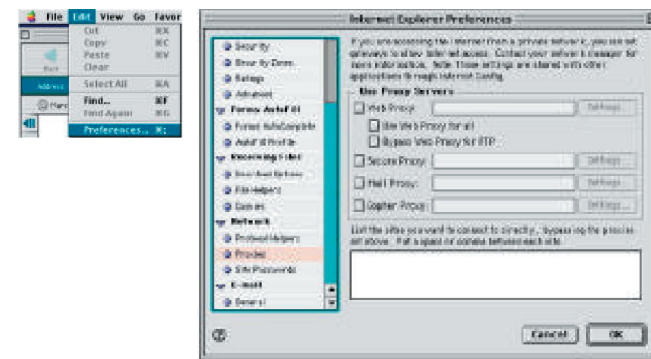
File Edit View Go Favor

Cut ⌘X
Copy ⌘C
Paste ⌘V
Clear
Select All ⌘A
Find... ⌘F
Find Again ⌘G
Preferences... ⌘;

Back
Address

Internet Explorer Preferences

Security
Security Zones
Ratings
Advanced
Forms AutoFill
Forms AutoComplete
AutoFill Profile
Receiving Files
Download Options
File Helpers
Cookies
Network
Protocol Helpers
Proxies
Site Passwords
E-mail
General

If you are accessing the Internet from a private network, you can set gateways to allow Internet access. Contact your network manager for more information. Note: These settings are shared with other applications through Internet Config.

Use Proxy Servers

Web Proxy: Settings...
Use Web Proxy for all
Bypass Web Proxy for FTP
Secure Proxy: Settings...
Mail Proxy: Settings...
Gopher Proxy: Settings...

List the sites you want to connect to directly, bypassing the proxies set above. Put a space or comma between each site.

Cancel OK